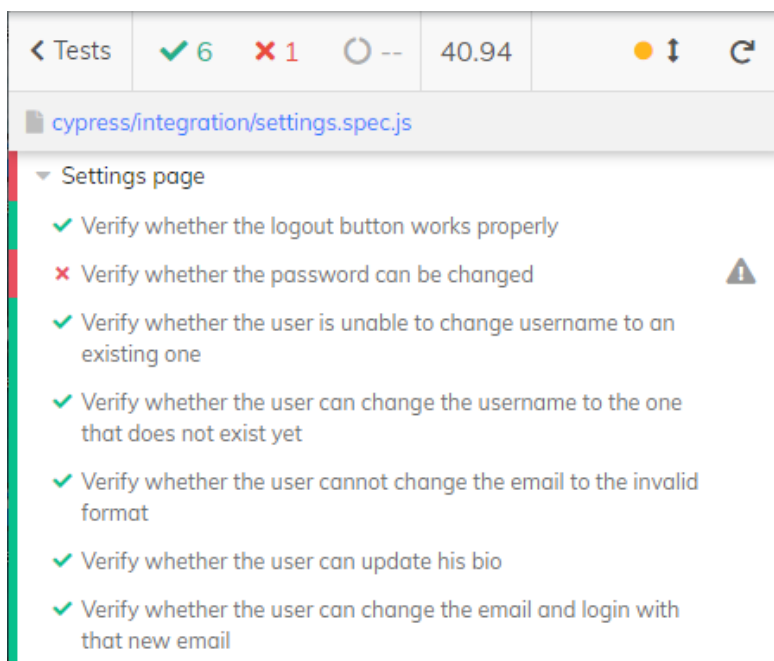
< Tests ✓ 6 ✕ 1 -- 40.94

cypress/integration/settings.spec.js

Settings page

✓ Verify whether the logout button works properly

✕ Verify whether the password can be changed

✓ Verify whether the user is unable to change username to an existing one

✓ Verify whether the user can change the username to the one that does not exist yet

✓ Verify whether the user cannot change the email to the invalid format

✓ Verify whether the user can update his bio

✓ Verify whether the user can change the email and login with that new email